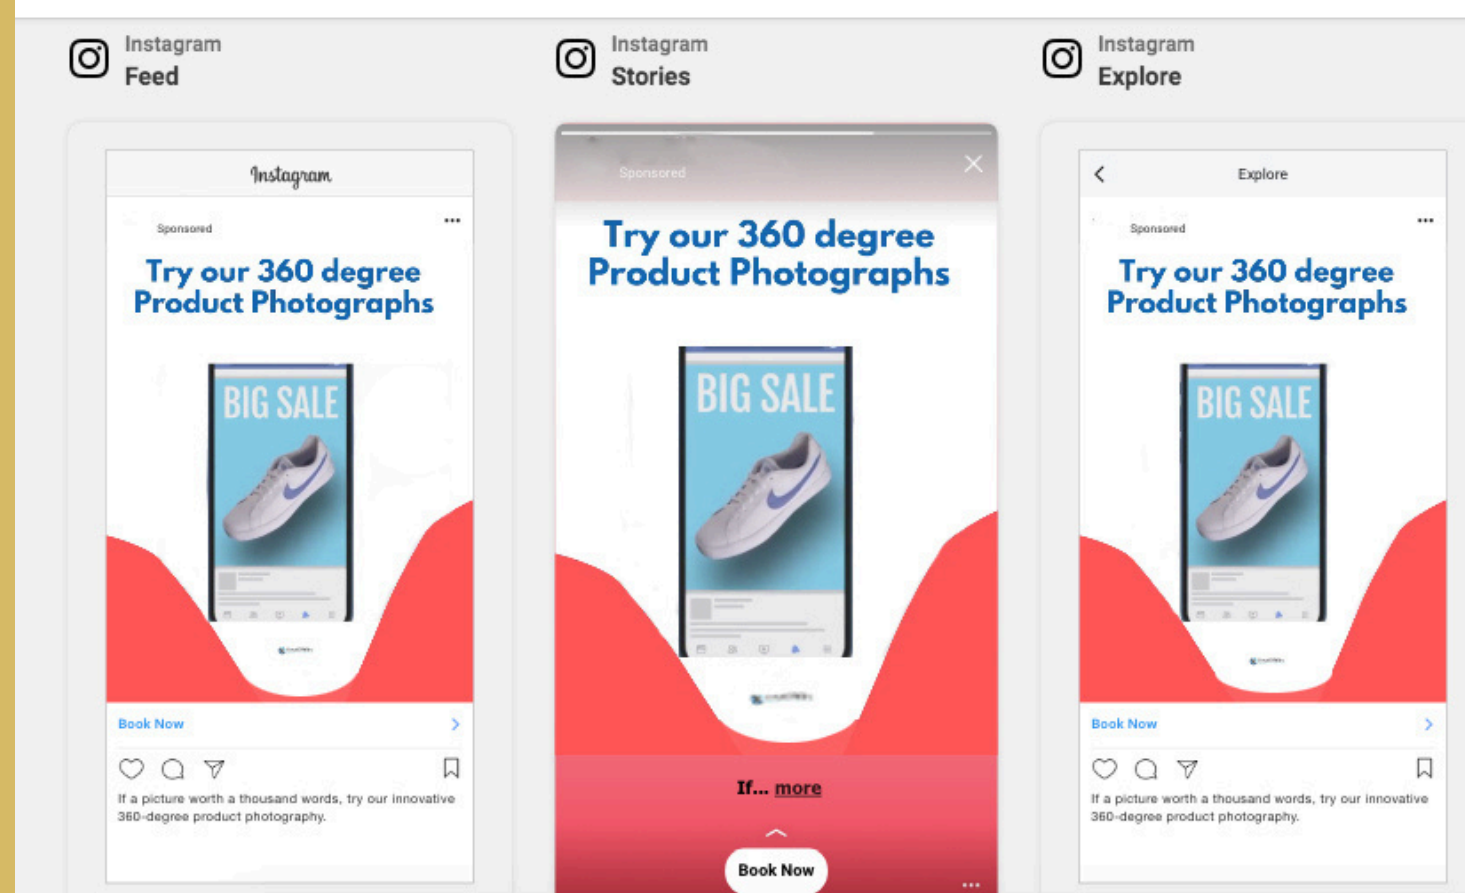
Instagram
Feed

Instagram
Stories

Instagram
Explore

Instagram

Sponsored

Try our 360 degree Product Photographs

BIG SALE

Book Now

If a picture worth a thousand words, try our innovative 360-degree product photography.

Sponsored

Try our 360 degree Product Photographs

BIG SALE

If... more

Book Now

Explore

Sponsored

Try our 360 degree Product Photographs

BIG SALE

Book Now

If a picture worth a thousand words, try our innovative 360-degree product photography.